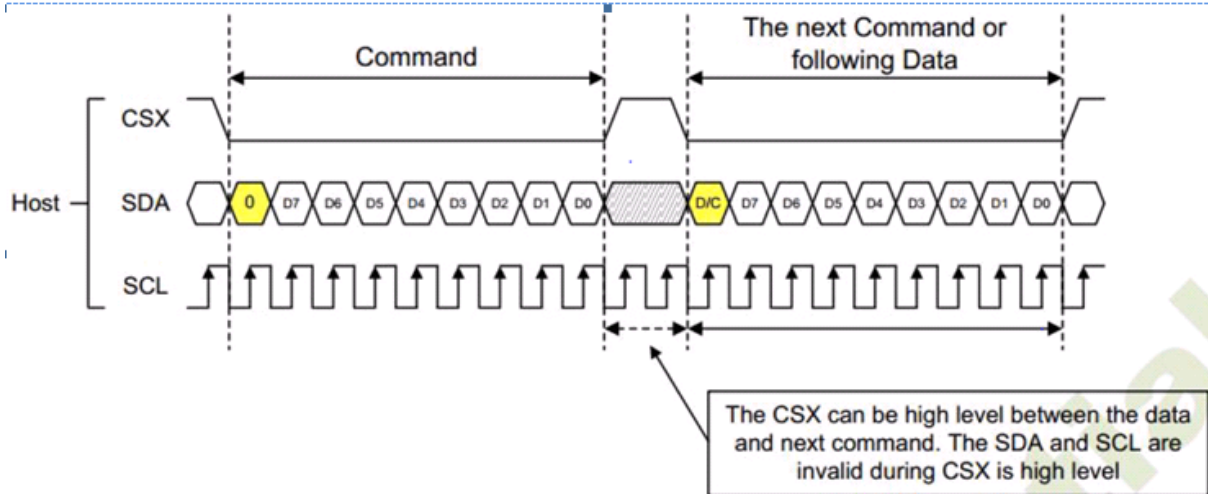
Command

The next Command or following Data

CSX

Host

SDA

0 D7 D6 D5 D4 D3 D2 D1 D0 D/C D7 D6 D5 D4 D3 D2 D1 D0

SCL

The CSX can be high level between the data and next command. The SDA and SCL are invalid during CSX is high level